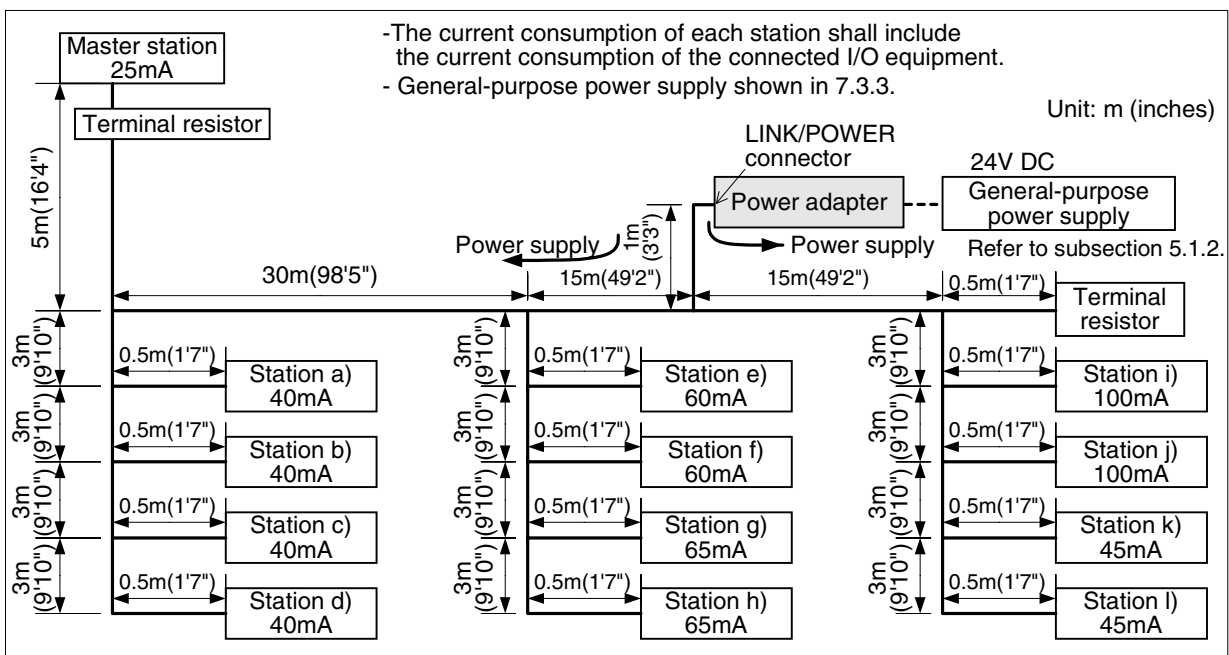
-The current consumption of each station shall include the current consumption of the connected I/O equipment.
- General-purpose power supply shown in 7.3.3.

Unit: m (inches)

Master station
25mA

Terminal resistor

5m(16'4")

LINK/POWER connector

24V DC

Power adapter

General-purpose power supply

1m (3'3")

Power supply

Power supply

Refer to subsection 5.1.2.

30m(98'5")

15m(49'2")

15m(49'2")

0.5m(1'7")

Terminal resistor

3m (9'10")

0.5m(1'7")

Station a)
40mA

3m (9'10")

0.5m(1'7")

Station b)
40mA

3m (9'10")

0.5m(1'7")

Station c)
40mA

3m (9'10")

0.5m(1'7")

Station d)
40mA

3m (9'10")

0.5m(1'7")

Station e)
60mA

3m (9'10")

0.5m(1'7")

Station f)
60mA

3m (9'10")

0.5m(1'7")

Station g)
65mA

3m (9'10")

0.5m(1'7")

Station h)
65mA

3m (9'10")

0.5m(1'7")

Station i)
100mA

3m (9'10")

0.5m(1'7")

Station j)
100mA

3m (9'10")

0.5m(1'7")

Station k)
45mA

3m (9'10")

0.5m(1'7")

Station l)
45mA